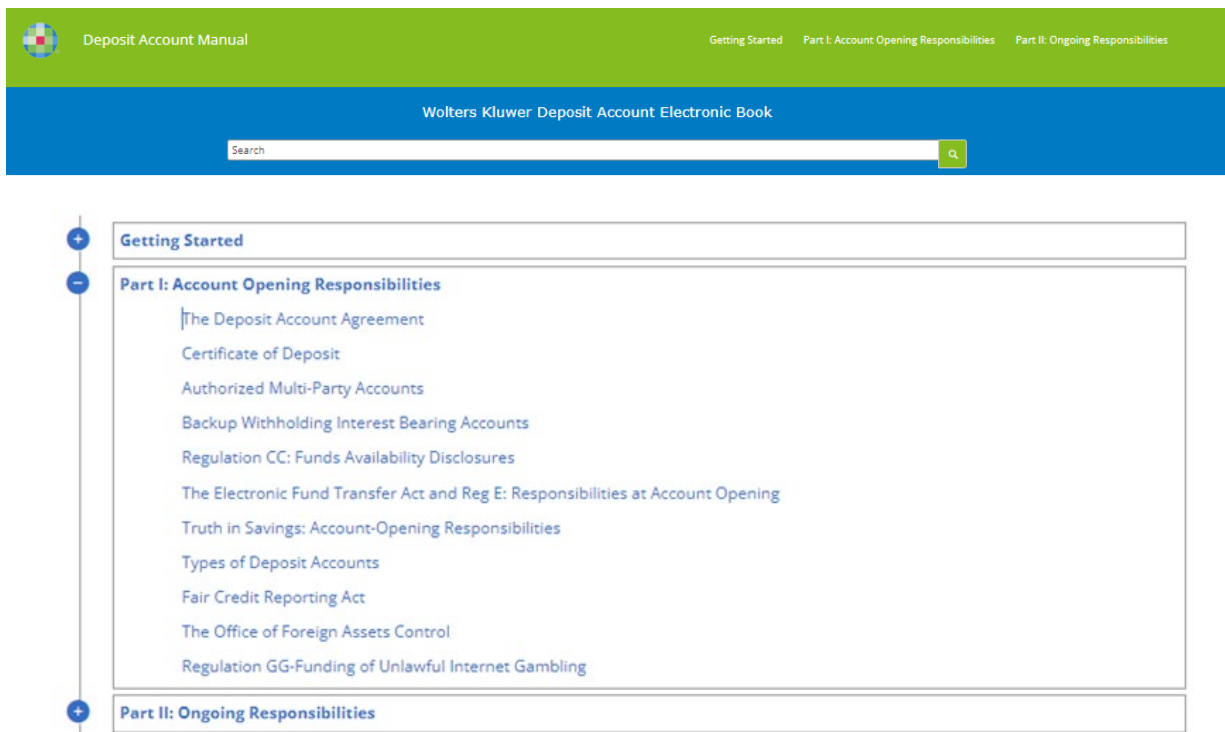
Deposit Account Manual

Getting Started Part I: Account Opening Responsibilities Part II: Ongoing Responsibilities

Wolters Kluwer Deposit Account Electronic Book

Search

Getting Started

Part I: Account Opening Responsibilities

The Deposit Account Agreement

Certificate of Deposit

Authorized Multi-Party Accounts

Backup Withholding Interest Bearing Accounts

Regulation CC: Funds Availability Disclosures

The Electronic Fund Transfer Act and Reg E: Responsibilities at Account Opening

Truth in Savings: Account-Opening Responsibilities

Types of Deposit Accounts

Fair Credit Reporting Act

The Office of Foreign Assets Control

Regulation GG-Funding of Unlawful Internet Gambling

Part II: Ongoing Responsibilities